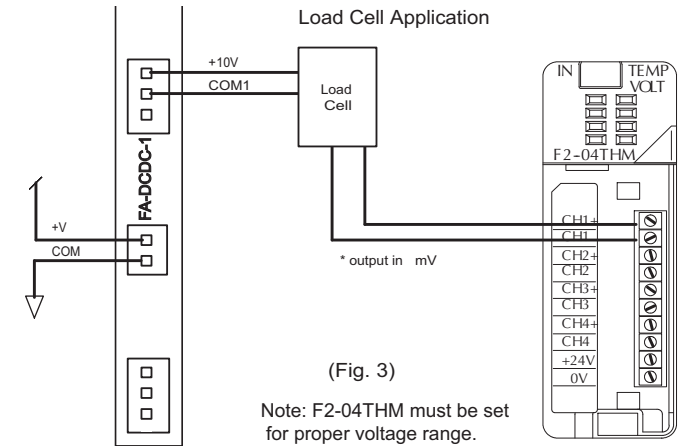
Load Cell Application

+10V

COM1

Load Cell

FA-DCDC-1

+V

COM

* output in mV

IN

TEMP VOLT

F2-04THM

CH1+

CH1-

CH2+

CH2-

CH3+

CH3-

CH4+

CH4-

+24V

0V

(Fig. 3)

Note: F2-04THM must be set for proper voltage range.